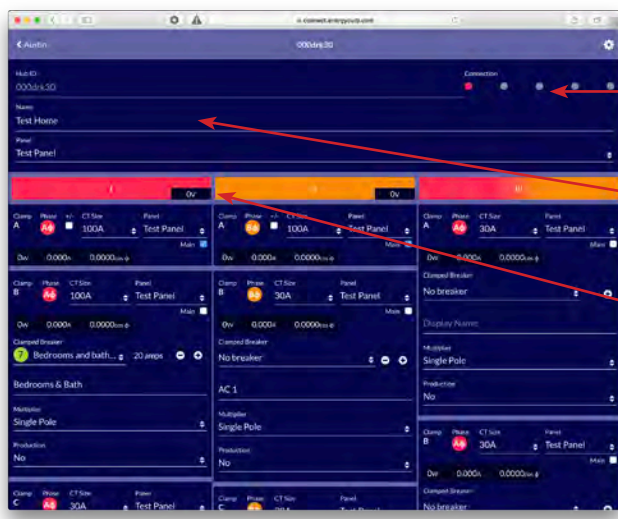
connect.energycurb.com

Austin
000drk30

Hub ID
000drk30

Connection

Name
Test Home

Panel
Test Panel

I
0w

II
0w

III

Clamp A
Phase A4
+/-
CT Size 100A
Panel Test Panel
Main
0w 0.000A 0.0000kw

Clamp B
Phase A4
CT Size 100A
Panel Test Panel
Main
0w 0.000A 0.0000kw
Clamped Breaker
7 Bedrooms and bath... 20 amps
Bedrooms & Bath
Multiplier
Single Pole
Production
No

Clamp C
Phase A4
CT Size 30A
Panel Test Panel

Clamp A
Phase A4
+/-
CT Size 100A
Panel Test Panel
Main
0w 0.000A 0.0000kw

Clamp B
Phase A2
CT Size 30A
Panel Test Panel
Main
0w 0.000A 0.0000kw
Clamped Breaker
No breaker
AC 1
Multiplier
Single Pole
Production
No

Clamp C
Panel

Clamp A
Phase A4
CT Size 30A
Panel Test Panel
Main
0w 0.000A 0.0000kw
Clamped Breaker
No breaker
Display Name
Multiplier
Single Pole
Production
No

Clamp B
Phase A4
CT Size 30A
Panel Test Panel
Main
0w 0.000A 0.0000kw
Clamped Breaker
No breaker